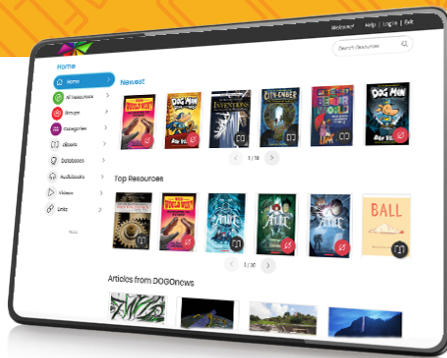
Welcome! | Help | Log In | Exit

Search Resources

Home

Home

All Resources

Groups

Categories

eBooks

Databases

Audiobooks

Videos

Links

Newest

DOG MAN

INVENTIONS

CITY OF EMBER

DOG MAN

1 / 10

Top Resources

BALL

1 / 10

Articles from DOGOnews